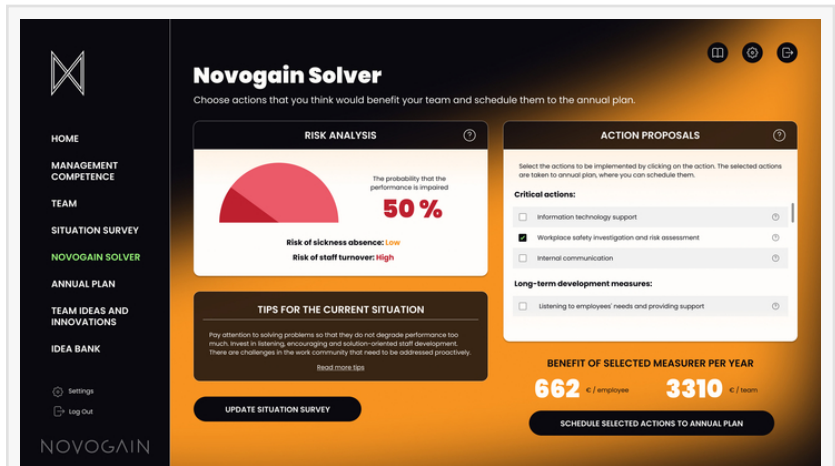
HOME

MANAGEMENT COMPETENCE

TEAM

SITUATION SURVEY

NOVOGAIN SOLVER

ANNUAL PLAN

TEAM IDEAS AND INNOVATIONS

IDEA BANK

Settings

Log Out

NOVOGAIN

Novogain Solver

Choose actions that you think would benefit your team and schedule them to the annual plan.

RISK ANALYSIS

The probability that the performance is impaired

50 %

Risk of sickness absence: Low

Risk of staff turnover: High

TIPS FOR THE CURRENT SITUATION

Pay attention to solving problems so that they do not degrade performance too much. Invest in listening, encouraging and solution-oriented staff development. There are challenges in the work community that need to be addressed proactively.

Read more tips

UPDATE SITUATION SURVEY

ACTION PROPOSALS

Select the actions to be implemented by clicking on the action. The selected actions are taken to annual plan, where you can schedule them.

Critical actions:

Information technology support

Workplace safety investigation and risk assessment

Internal communication

Long-term development measures:

Listening to employees' needs and providing support

BENEFIT OF SELECTED MEASURER PER YEAR

662 € / employee

3310 € / team

SCHEDULE SELECTED ACTIONS TO ANNUAL PLAN